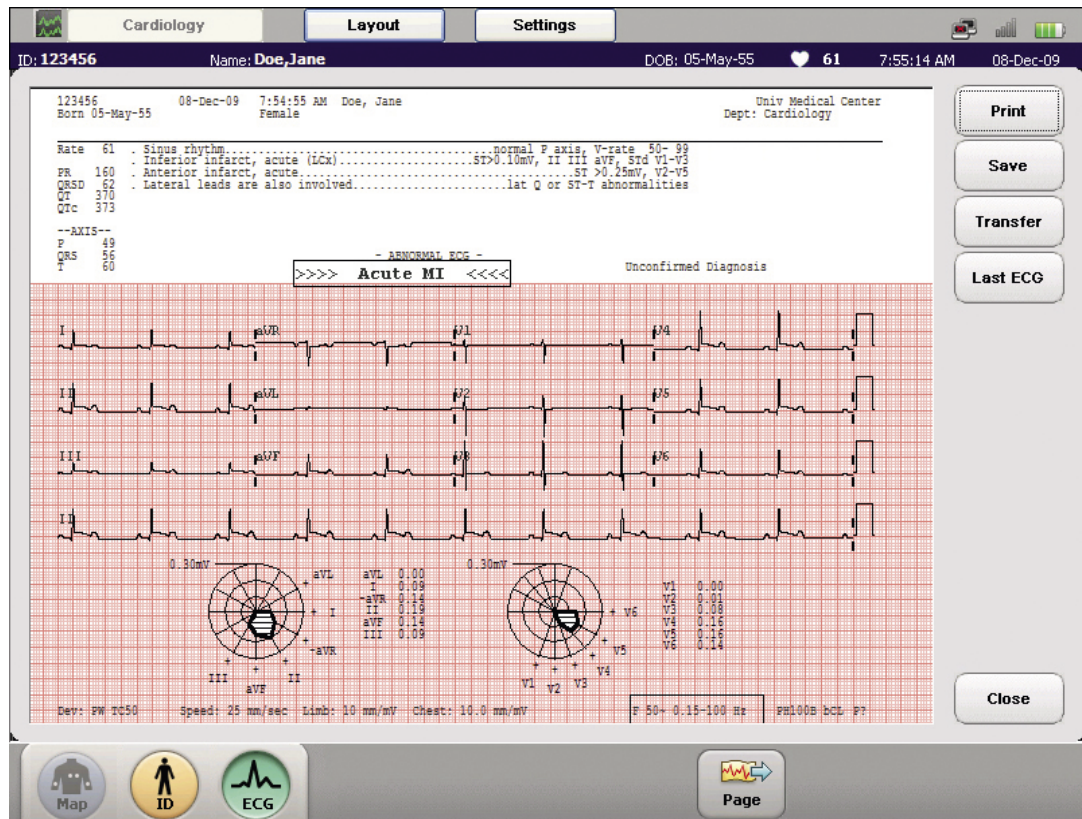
Cardiology | Layout | Settings

ID: 123456 Name: Doe,Jane DOB: 05-May-55 61 7:55:14 AM 08-Dec-09

123456 08-Dec-09 7:54:55 AM Doe, Jane
Born 05-May-55 Female

Univ Medical Center
Dept: Cardiology

Rate 61 . Sinus rhythm..........................................normal P axis, V-rate 50- 99
. Inferior infarct, acute (LCx)...........................ST>0.10mV, II III aVF, STd V1-V3
PR 160 . Anterior infarct, acute.......................................ST >0.25mV, V2-V5
QRSD 62 . Lateral leads are also involved.........................lat Q or ST-T abnormalities
QT 370
QTc 373

--AXIS--
P 49
QRS 56
T 60

- ABNORMAL ECG -
>>>> Acute MI <<<<

Unconfirmed Diagnosis

I aVR V1 V4
II aVL V2 V5
III aVF V3 V6
II

0.30mV aVL

| aVL | 0.00 |
|---|---|
| I | 0.09 |
| -aVR | 0.14 |
| II | 0.19 |
| aVF | 0.14 |
| III | 0.09 |

I -aVR II aVF III

0.30mV V6 V5 V4 V3 V2 V1

| V1 | 0.00 |
|---|---|
| V2 | 0.01 |
| V3 | 0.08 |
| V4 | 0.16 |
| V5 | 0.16 |
| V6 | 0.14 |

Dev: PW TC50 Speed: 25 mm/sec Limb: 10 mm/mV Chest: 10.0 mm/mV F 50~ 0.15-100 Hz PH100B bCL P?

Print
Save
Transfer
Last ECG
Close

Map ID ECG Page